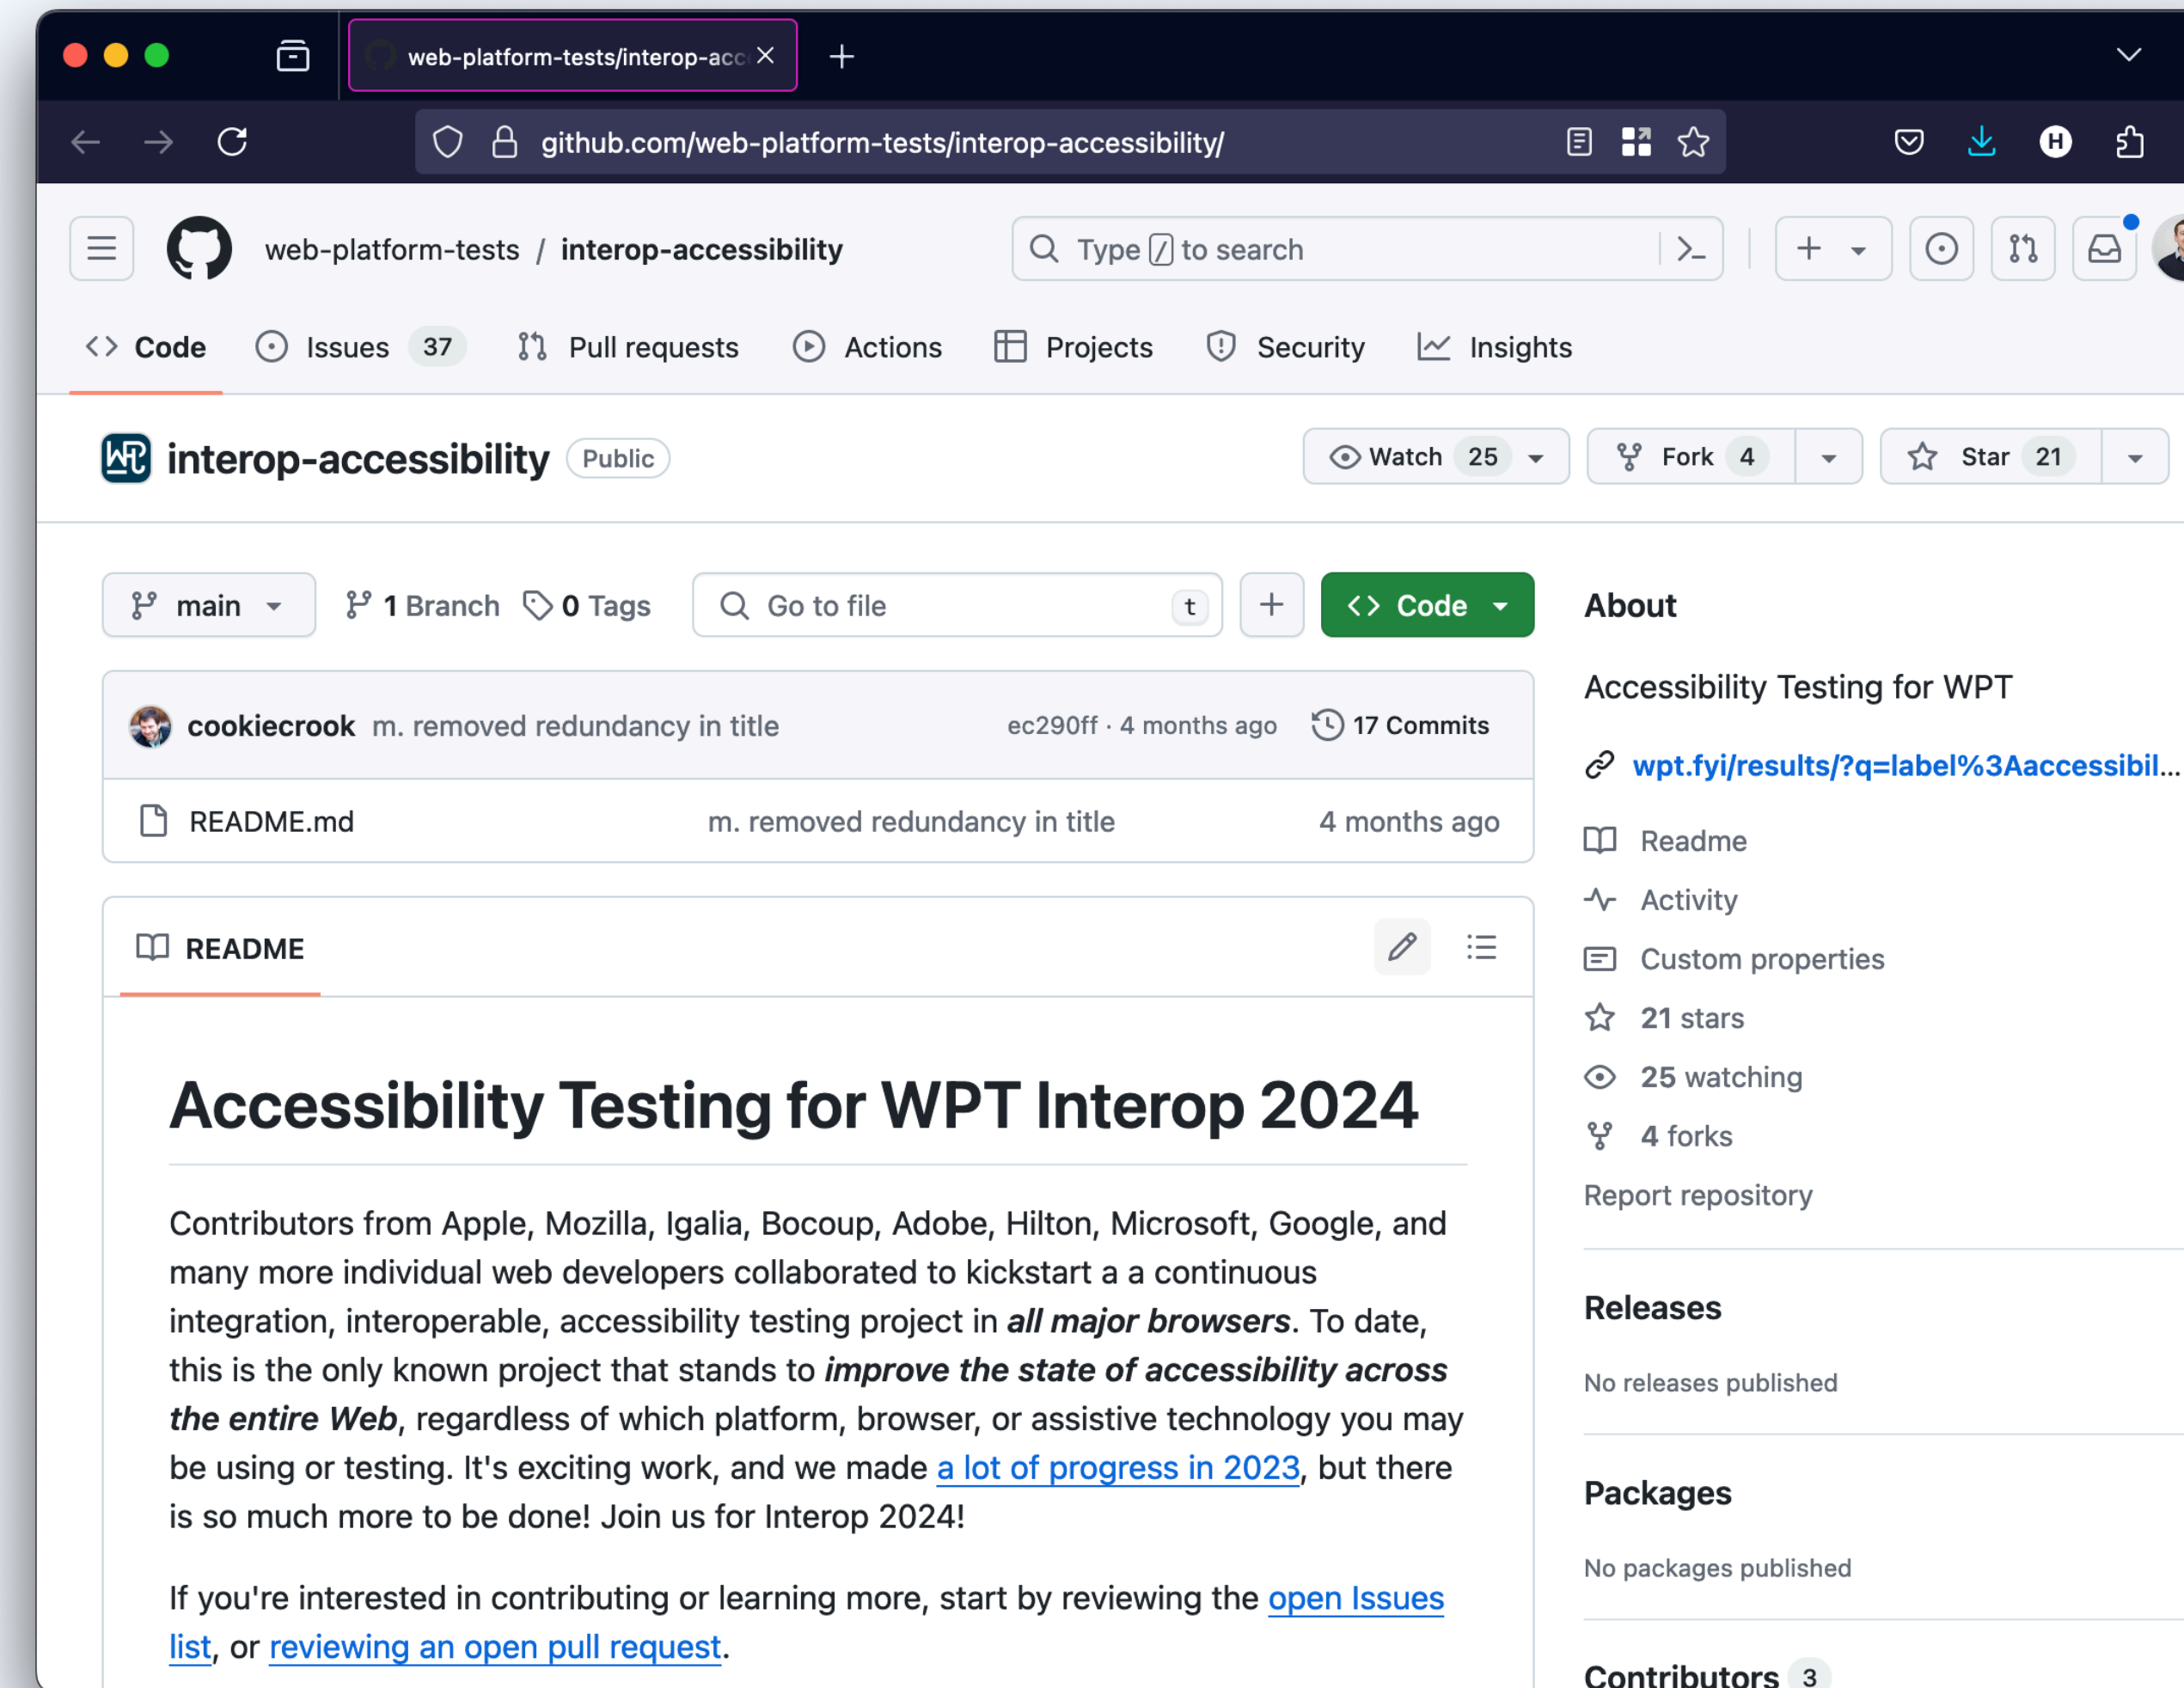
web-platform-tests/interop-acc

github.com/web-platform-tests/interop-accessibility/

web-platform-tests / interop-accessibility

Type / to search

Code Issues 37 Pull requests Actions Projects Security Insights

interop-accessibility Public

Watch 25 Fork 4 Star 21

main 1 Branch 0 Tags Go to file t Code

cookiecrook m. removed redundancy in title ec290ff · 4 months ago 17 Commits

README.md m. removed redundancy in title 4 months ago

README

# Accessibility Testing for WPT Interop 2024

Contributors from Apple, Mozilla, Igalia, Bocoup, Adobe, Hilton, Microsoft, Google, and many more individual web developers collaborated to kickstart a a continuous integration, interoperable, accessibility testing project in ***all major browsers***. To date, this is the only known project that stands to ***improve the state of accessibility across the entire Web***, regardless of which platform, browser, or assistive technology you may be using or testing. It's exciting work, and we made a lot of progress in 2023, but there is so much more to be done! Join us for Interop 2024!

If you're interested in contributing or learning more, start by reviewing the open Issues list, or reviewing an open pull request.

About

Accessibility Testing for WPT

wpt.fyi/results/?q=label%3Aaccessibil...

Readme

Activity

Custom properties

21 stars

25 watching

4 forks

Report repository

Releases

No releases published

Packages

No packages published

Contributors 3